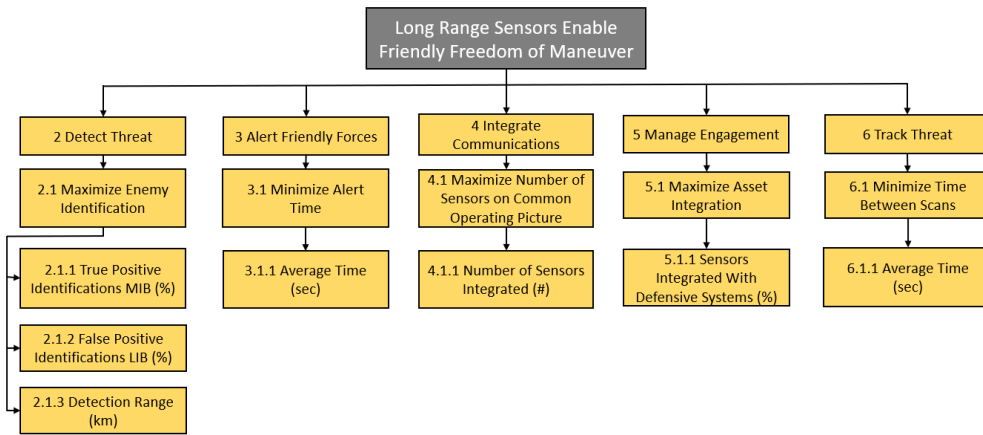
Long Range Sensors Enable Friendly Freedom of Maneuver

2 Detect Threat

2.1 Maximize Enemy Identification

2.1.1 True Positive Identifications MIB (%)

2.1.2 False Positive Identifications LIB (%)

2.1.3 Detection Range (km)

3 Alert Friendly Forces

3.1 Minimize Alert Time

3.1.1 Average Time (sec)

4 Integrate Communications

4.1 Maximize Number of Sensors on Common Operating Picture

4.1.1 Number of Sensors Integrated (#)

5 Manage Engagement

5.1 Maximize Asset Integration

5.1.1 Sensors Integrated With Defensive Systems (%)

6 Track Threat

6.1 Minimize Time Between Scans

6.1.1 Average Time (sec)